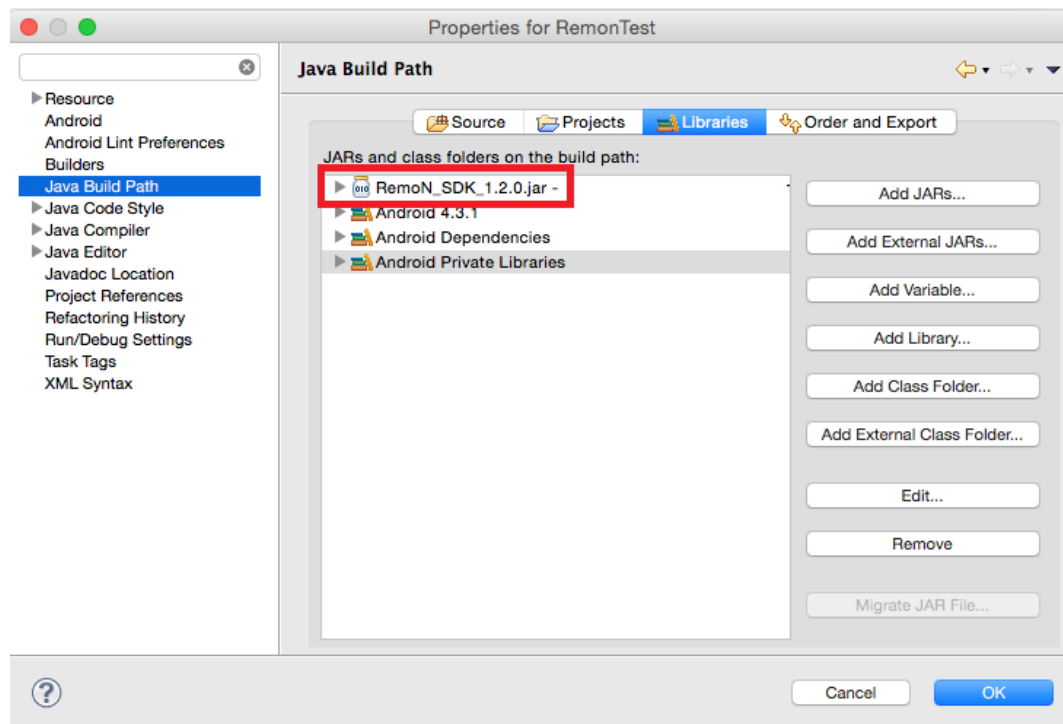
Properties for RemonTest

Resource
Android
Android Lint Preferences
Builders
Java Build Path
Java Code Style
Java Compiler
Java Editor
Javadoc Location
Project References
Refactoring History
Run/Debug Settings
Task Tags
XML Syntax

Java Build Path

Source
Projects
Libraries
Order and Export

JARs and class folders on the build path:

RemoN_SDK_1.2.0.jar -
Android 4.3.1
Android Dependencies
Android Private Libraries

Add JARs...
Add External JARs...
Add Variable...
Add Library...
Add Class Folder...
Add External Class Folder...
Edit...
Remove
Migrate JAR File...

Cancel
OK